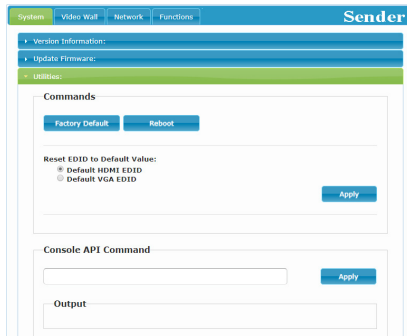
System Video Wall Network Functions

Sender

Version Information:

Update Firmware:

Utilities:

Commands

Factory Default

Reboot

Reset EDID to Default Value:

Default HDMI EDID

Default VGA EDID

Apply

Console API Command

Apply

Output